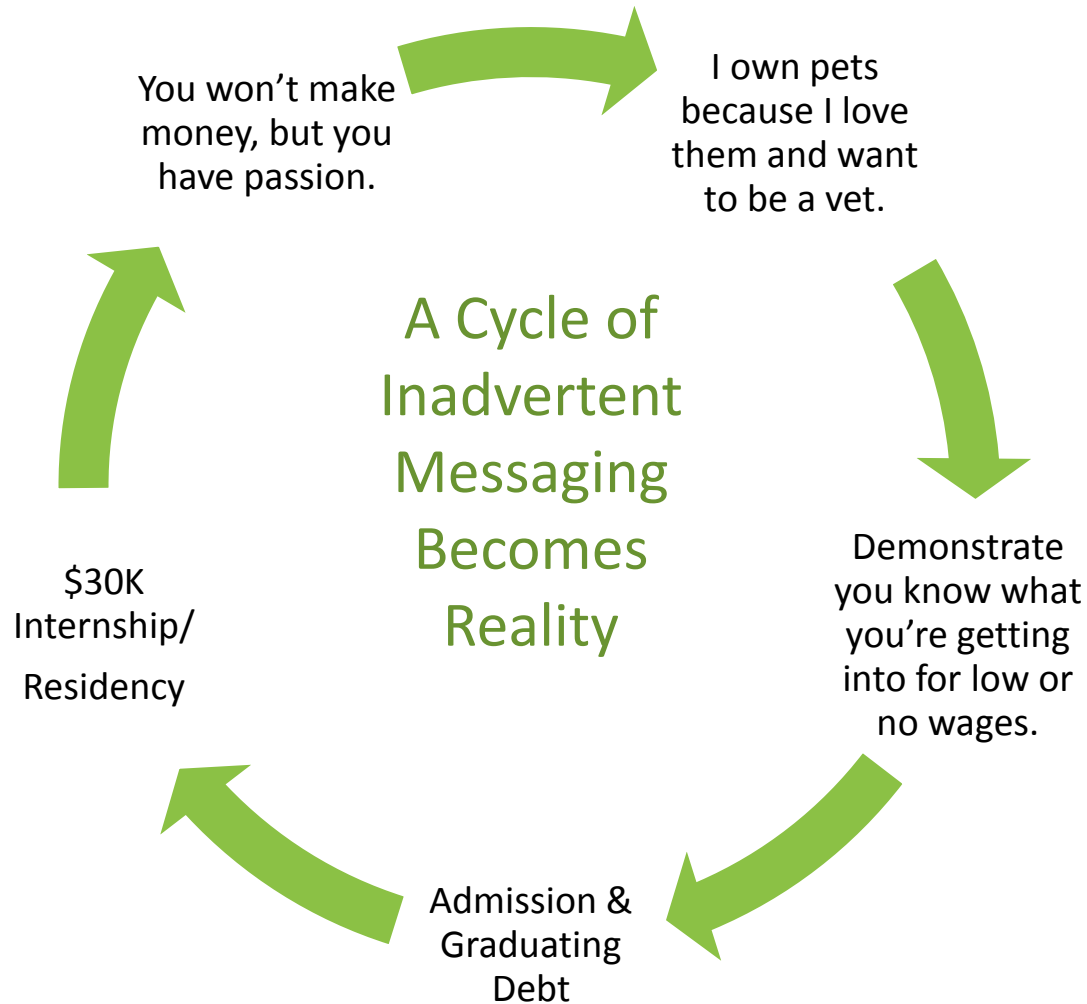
You won't make money, but you have passion.

I own pets because I love them and want to be a vet.

A Cycle of Inadvertent Messaging Becomes Reality

Demonstrate you know what you're getting into for low or no wages.

Admission & Graduating Debt

\$30K Internship/ Residency